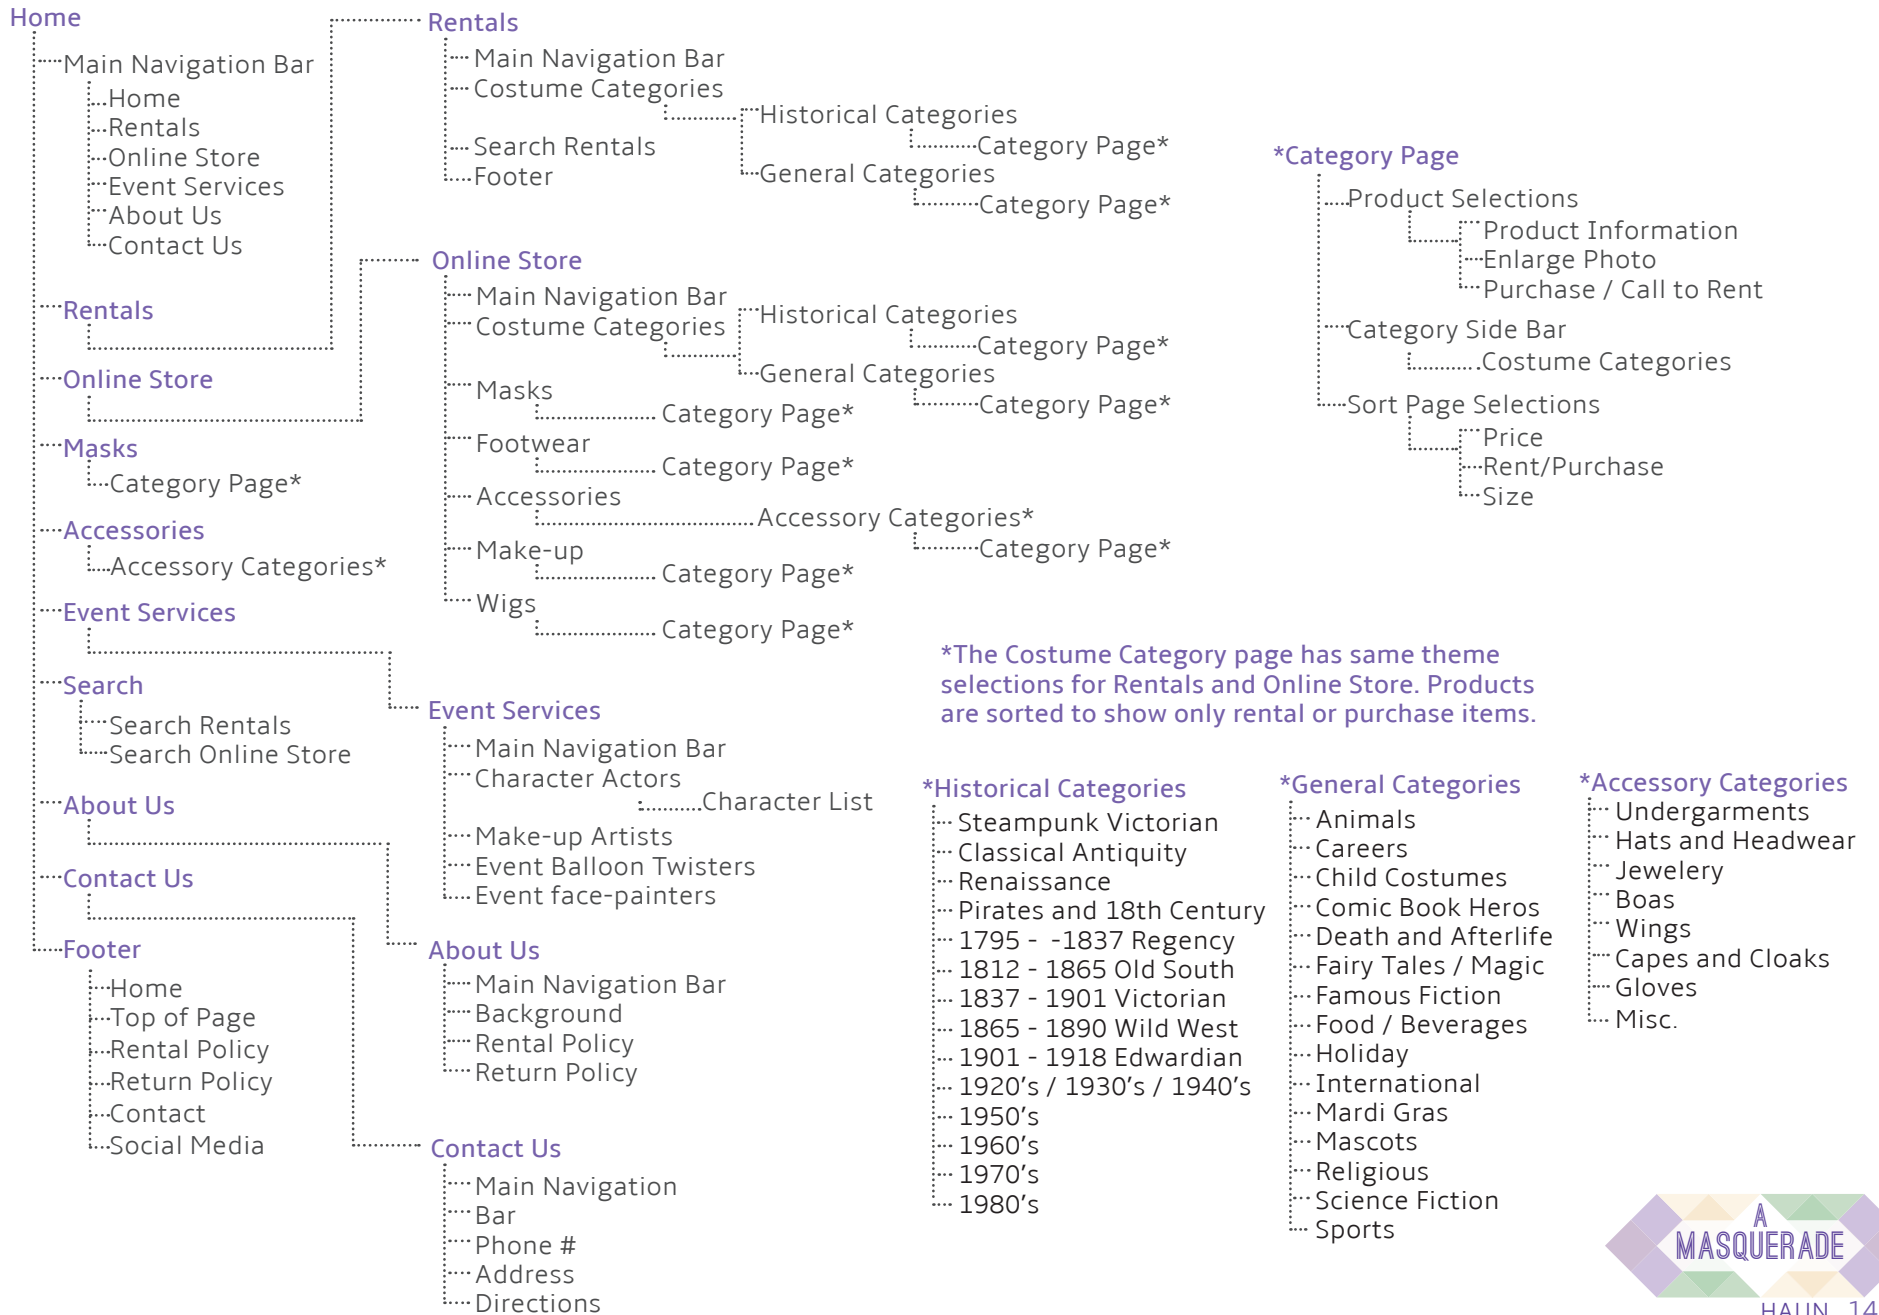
Home
Main Navigation Bar
Home
Rentals
Online Store
Event Services
About Us
Contact Us
Rentals
Online Store
Masks
Category Page*
Accessories
Accessory Categories*
Event Services
Search
Search Rentals
Search Online Store
About Us
Contact Us
Footer
Home
Top of Page
Rental Policy
Return Policy
Contact
Social Media

Rentals
Main Navigation Bar
Costume Categories
Historical Categories
Category Page*
General Categories
Category Page*
Search Rentals
Footer

Online Store
Main Navigation Bar
Costume Categories
Historical Categories
Category Page*
General Categories
Category Page*
Masks
Category Page*
Footwear
Category Page*
Accessories
Accessory Categories*
Category Page*
Make-up
Category Page*
Wigs
Category Page*

Event Services
Main Navigation Bar
Character Actors
Character List
Make-up Artists
Event Balloon Twisters
Event face-painters

About Us
Main Navigation Bar
Background
Rental Policy
Return Policy

Contact Us
Main Navigation Bar
Phone #
Address
Directions

*Category Page
Product Selections
Product Information
Enlarge Photo
Purchase / Call to Rent
Category Side Bar
Costume Categories
Sort Page Selections
Price
Rent/Purchase
Size

*The Costume Category page has same theme selections for Rentals and Online Store. Products are sorted to show only rental or purchase items.

*Historical Categories
Steampunk Victorian
Classical Antiquity
Renaissance
Pirates and 18th Century
1795 - -1837 Regency
1812 - 1865 Old South
1837 - 1901 Victorian
1865 - 1890 Wild West
1901 - 1918 Edwardian
1920's / 1930's / 1940's
1950's
1960's
1970's
1980's

*General Categories
Animals
Careers
Child Costumes
Comic Book Heros
Death and Afterlife
Fairy Tales / Magic
Famous Fiction
Food / Beverages
Holiday
International
Mardi Gras
Mascots
Religious
Science Fiction
Sports

*Accessory Categories
Undergarments
Hats and Headwear
Jewelery
Boas
Wings
Capes and Cloaks
Gloves
Misc.

A MASQUERADE
HAUN 14